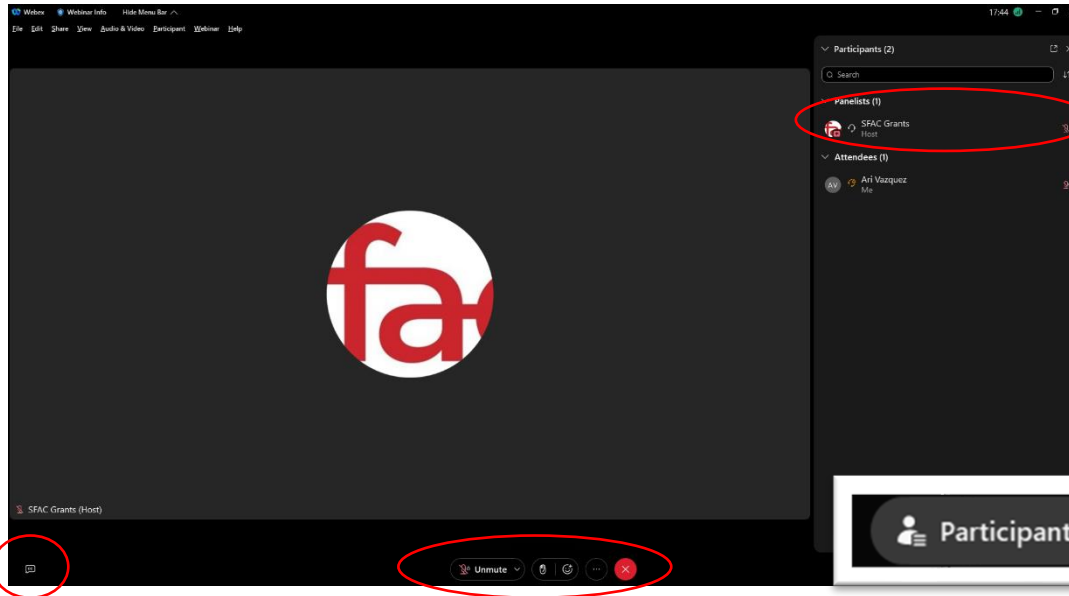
Webex Webinar Info Hide Menu Bar

17:44

File Edit Share View Audio & Video Participant Webinar Help

Participants (2)

Search

Panelists (1)

SFAC Grants
Host

Attendees (1)

AV Ari Vazquez
Me

fa

SFAC Grants (Host)

Unmute

Participant